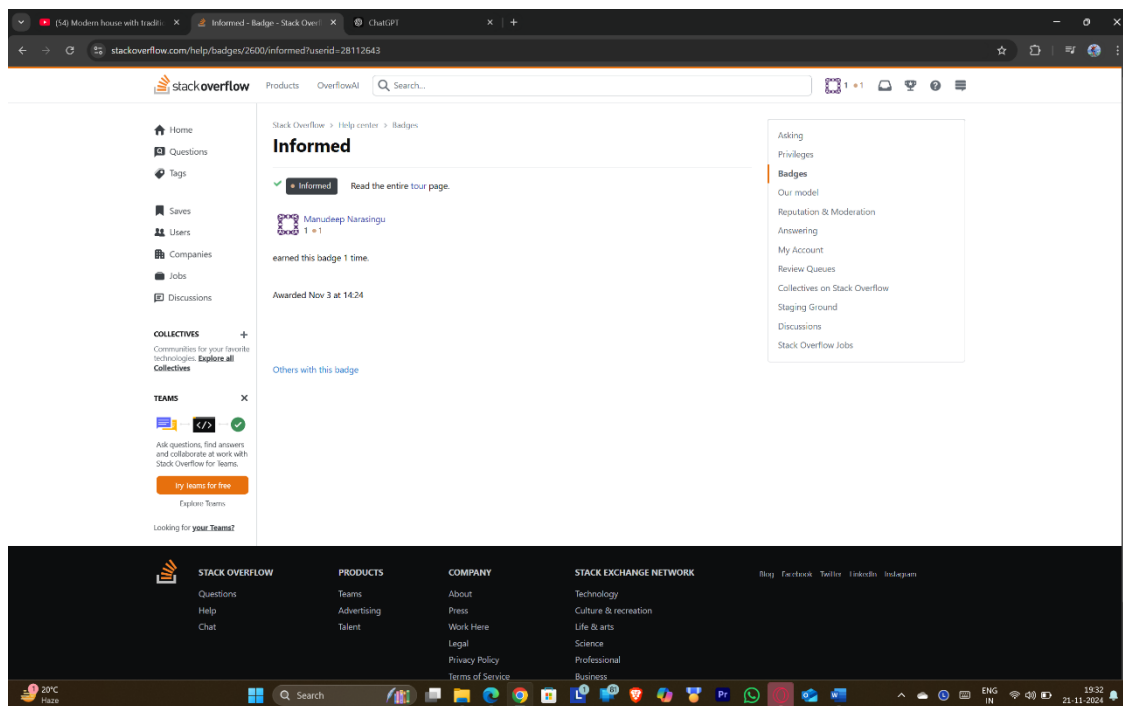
(54) Modern house with traditi ×
Informed - Badge - Stack Overf ×
ChatGPT ×
+

stackoverflow.com/help/badges/2600/informed?userid=28112643

stackoverflow
Products
OverflowAI
Search...
1 •1

Home
Questions
Tags
Saves
Users
Companies
Jobs
Discussions

COLLECTIVES
+
Communities for your favorite technologies. Explore all Collectives

TEAMS
×
Ask questions, find answers and collaborate at work with Stack Overflow for Teams.
Try Teams for free
Explore Teams
Looking for your Teams?

Stack Overflow > Help center > Badges

Informed

• Informed Read the entire tour page.

Manudeep Narasingu
1 •1

earned this badge 1 time.

Awarded Nov 3 at 14:24

Others with this badge

Asking
Privileges
Badges
Our model
Reputation & Moderation
Answering
My Account
Review Queues
Collectives on Stack Overflow
Staging Ground
Discussions
Stack Overflow Jobs

STACK OVERFLOW
Questions
Help
Chat

PRODUCTS
Teams
Advertising
Talent

COMPANY
About
Press
Work Here
Legal
Privacy Policy
Terms of Service

STACK EXCHANGE NETWORK
Technology
Culture & recreation
Life & arts
Science
Professional
Business

Blog Facebook Twitter LinkedIn Instagram

20°C
Haze
Search
ENG
IN
19:32
21-11-2024